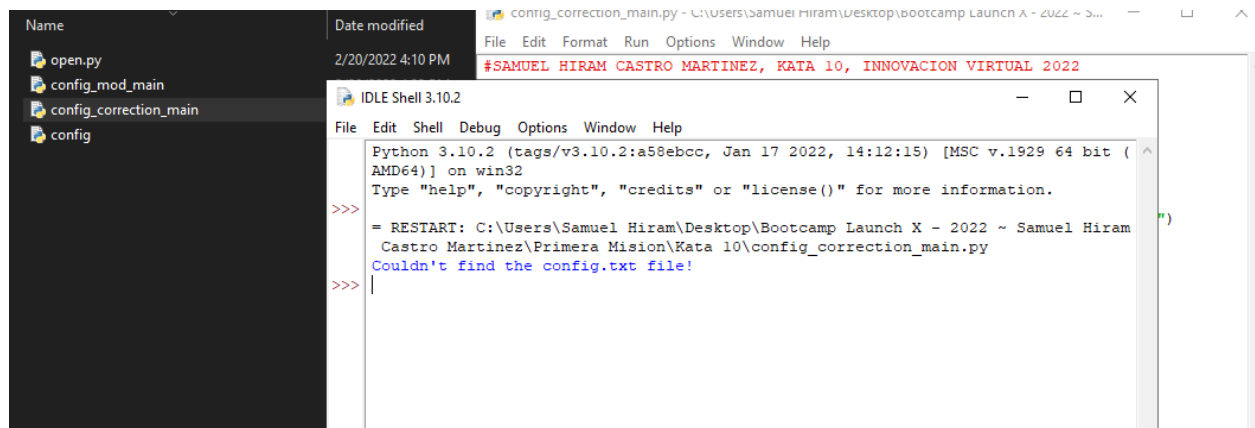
Name
open.py
config_mod_main
config_correction_main
config

Date modified
2/20/2022 4:10 PM

config_correction_main.py - C:\Users\Samuel Hiram\Desktop\Bootcamp Launch X - 2022 ~ S...
File Edit Format Run Options Window Help
#SAMUEL HIRAM CASTRO MARTINEZ, KATA 10, INNOVACION VIRTUAL 2022

")

IDLE Shell 3.10.2
File Edit Shell Debug Options Window Help
Python 3.10.2 (tags/v3.10.2:a58ebcc, Jan 17 2022, 14:12:15) [MSC v.1929 64 bit (AMD64)] on win32
Type "help", "copyright", "credits" or "license()" for more information.
>>>
= RESTART: C:\Users\Samuel Hiram\Desktop\Bootcamp Launch X - 2022 ~ Samuel Hiram Castro Martinez\Primera Mision\Kata 10\config_correction_main.py
Couldn't find the config.txt file!
>>>